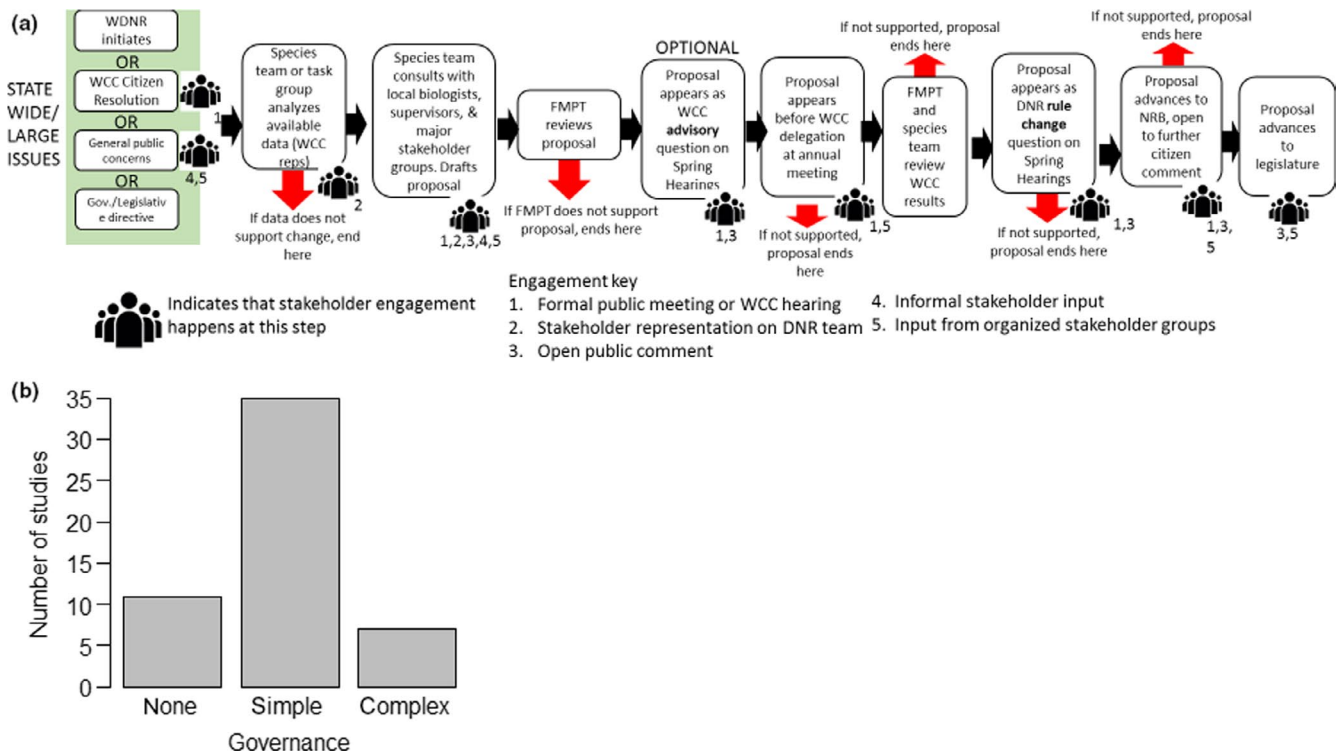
(a)

STATE WIDE/ LARGE ISSUES

WDNR initiates

OR

WCC Citizen Resolution

OR

General public concerns

OR

Gov./Legislative directive

1

4,5

Species team or task group analyzes available data (WCC reps)

2

If data does not support change, end here

Species team consults with local biologists, supervisors, & major stakeholder groups. Drafts proposal

1,2,3,4,5

FMPT reviews proposal

If FMPT does not support proposal, ends here

OPTIONAL

Proposal appears as WCC **advisory** question on Spring Hearings

1,3

Proposal appears before WCC delegation at annual meeting

If not supported, proposal ends here

1,5

If not supported, proposal ends here

FMPT and species team review WCC results

Proposal appears as DNR **rule change** question on Spring Hearings

If not supported, proposal ends here

1,3

If not supported, proposal ends here

Proposal advances to NRB, open to further citizen comment

1,3, 5

Proposal advances to legislature

3,5

Indicates that stakeholder engagement happens at this step

Engagement key
1. Formal public meeting or WCC hearing
2. Stakeholder representation on DNR team
3. Open public comment
4. Informal stakeholder input
5. Input from organized stakeholder groups

(b)

Number of studies

35
30
25
20
15
10
5
0

None Simple Complex

Governance